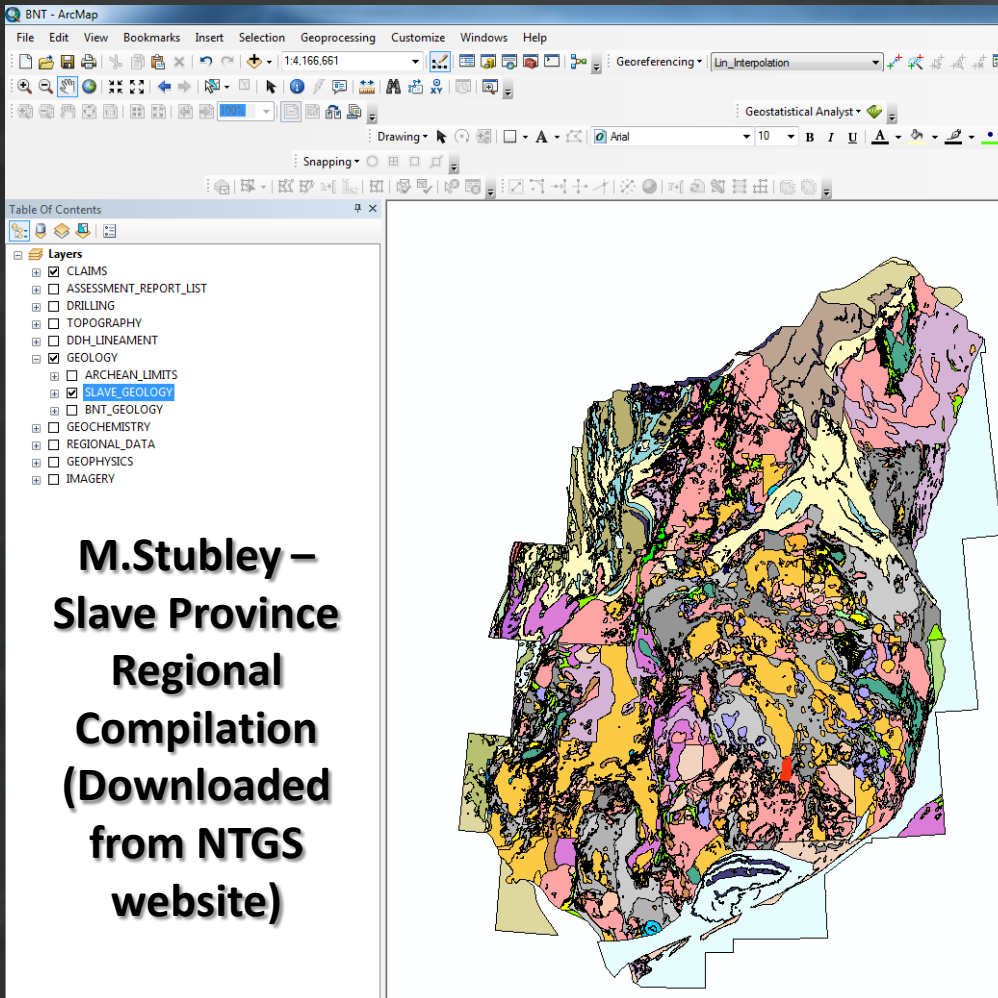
BNT - ArcMap

File Edit View Bookmarks Insert Selection Geoprocessing Customize Windows Help

1:4,166,661

Georeferencing ▾ Lin_Interpolation

100%

Geostatistical Analyst ▾

Drawing ▾ A ▾ Arial 10 B I U A ▾

Snapping ▾

Table Of Contents

Layers
CLAIMS
ASSESSMENT_REPORT_LIST
DRILLING
TOPOGRAPHY
DDH_LINEAMENT
GEOLOGY
ARCHEAN_LIMITS
SLAVE_GEOLOGY
BNT_GEOLOGY
GEOCHEMISTRY
REGIONAL_DATA
GEOPHYSICS
IMAGERY

M.Stubley – Slave Province Regional Compilation (Downloaded from NTGS website)